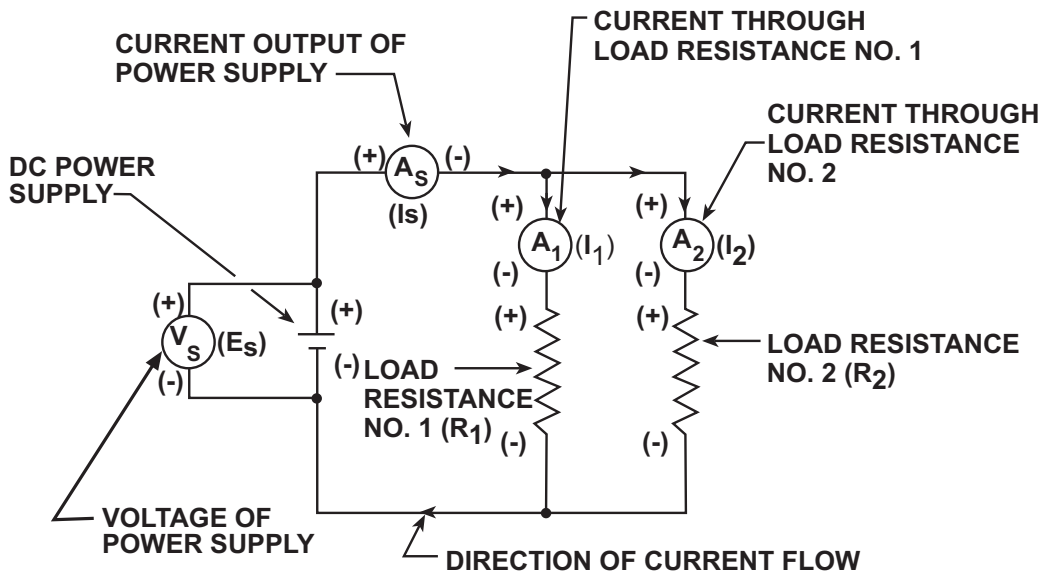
CURRENT THROUGH LOAD RESISTANCE NO. 1

CURRENT OUTPUT OF POWER SUPPLY

CURRENT THROUGH LOAD RESISTANCE NO. 2

DC POWER SUPPLY

(+) $A_S$ (-)

(Is)

(+)

$A_1$ $(I_1)$

(-)

(+)

$A_2$ $(I_2)$

(-)

(+)

$V_S$ $(E_S)$

(-)

(+)

(-) LOAD RESISTANCE NO. 1 $(R_1)$

(+)

(-)

(+)

(-)

LOAD RESISTANCE NO. 2 $(R_2)$

VOLTAGE OF POWER SUPPLY

DIRECTION OF CURRENT FLOW